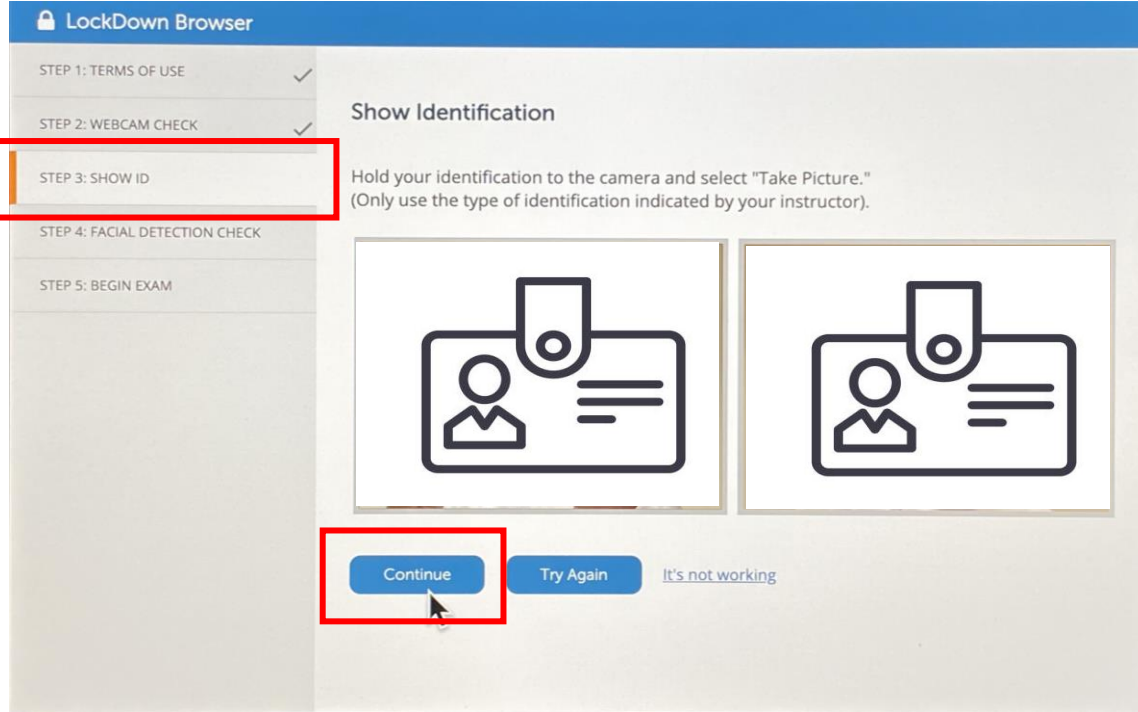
LockDown Browser

STEP 1: TERMS OF USE

STEP 2: WEBCAM CHECK

STEP 3: SHOW ID

STEP 4: FACIAL DETECTION CHECK

STEP 5: BEGIN EXAM

Show Identification

Hold your identification to the camera and select "Take Picture." (Only use the type of identification indicated by your instructor).

Continue

Try Again

It's not working